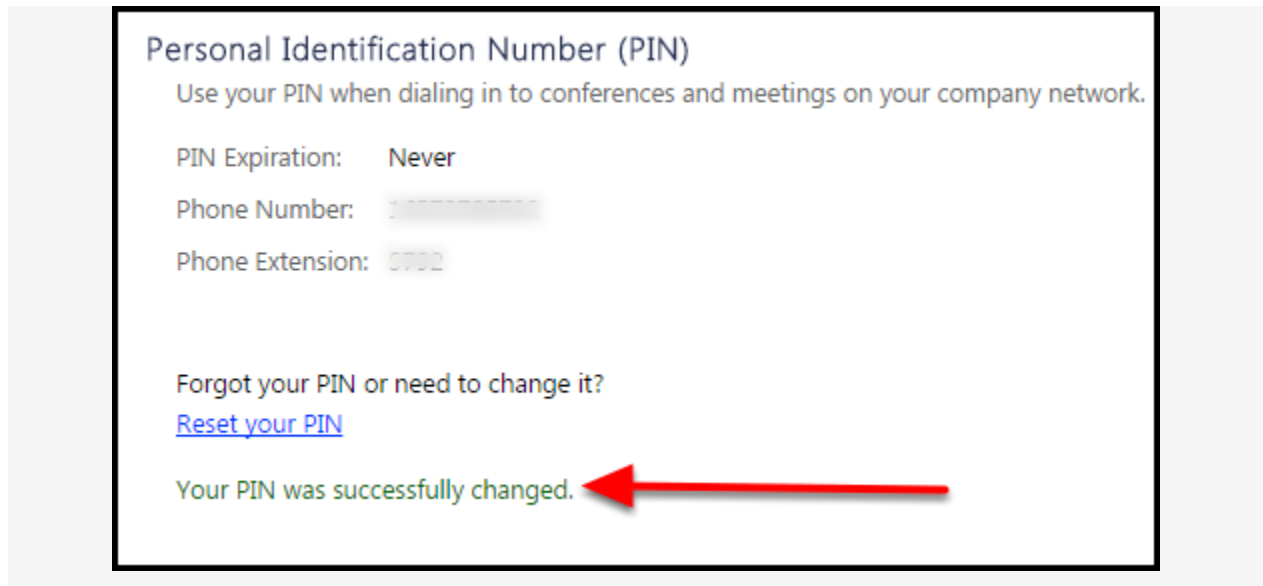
Personal Identification Number (PIN)

Use your PIN when dialing in to conferences and meetings on your company network.

PIN Expiration: Never

Phone Number: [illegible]

Phone Extension: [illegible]

Forgot your PIN or need to change it?

Reset your PIN

Your PIN was successfully changed.